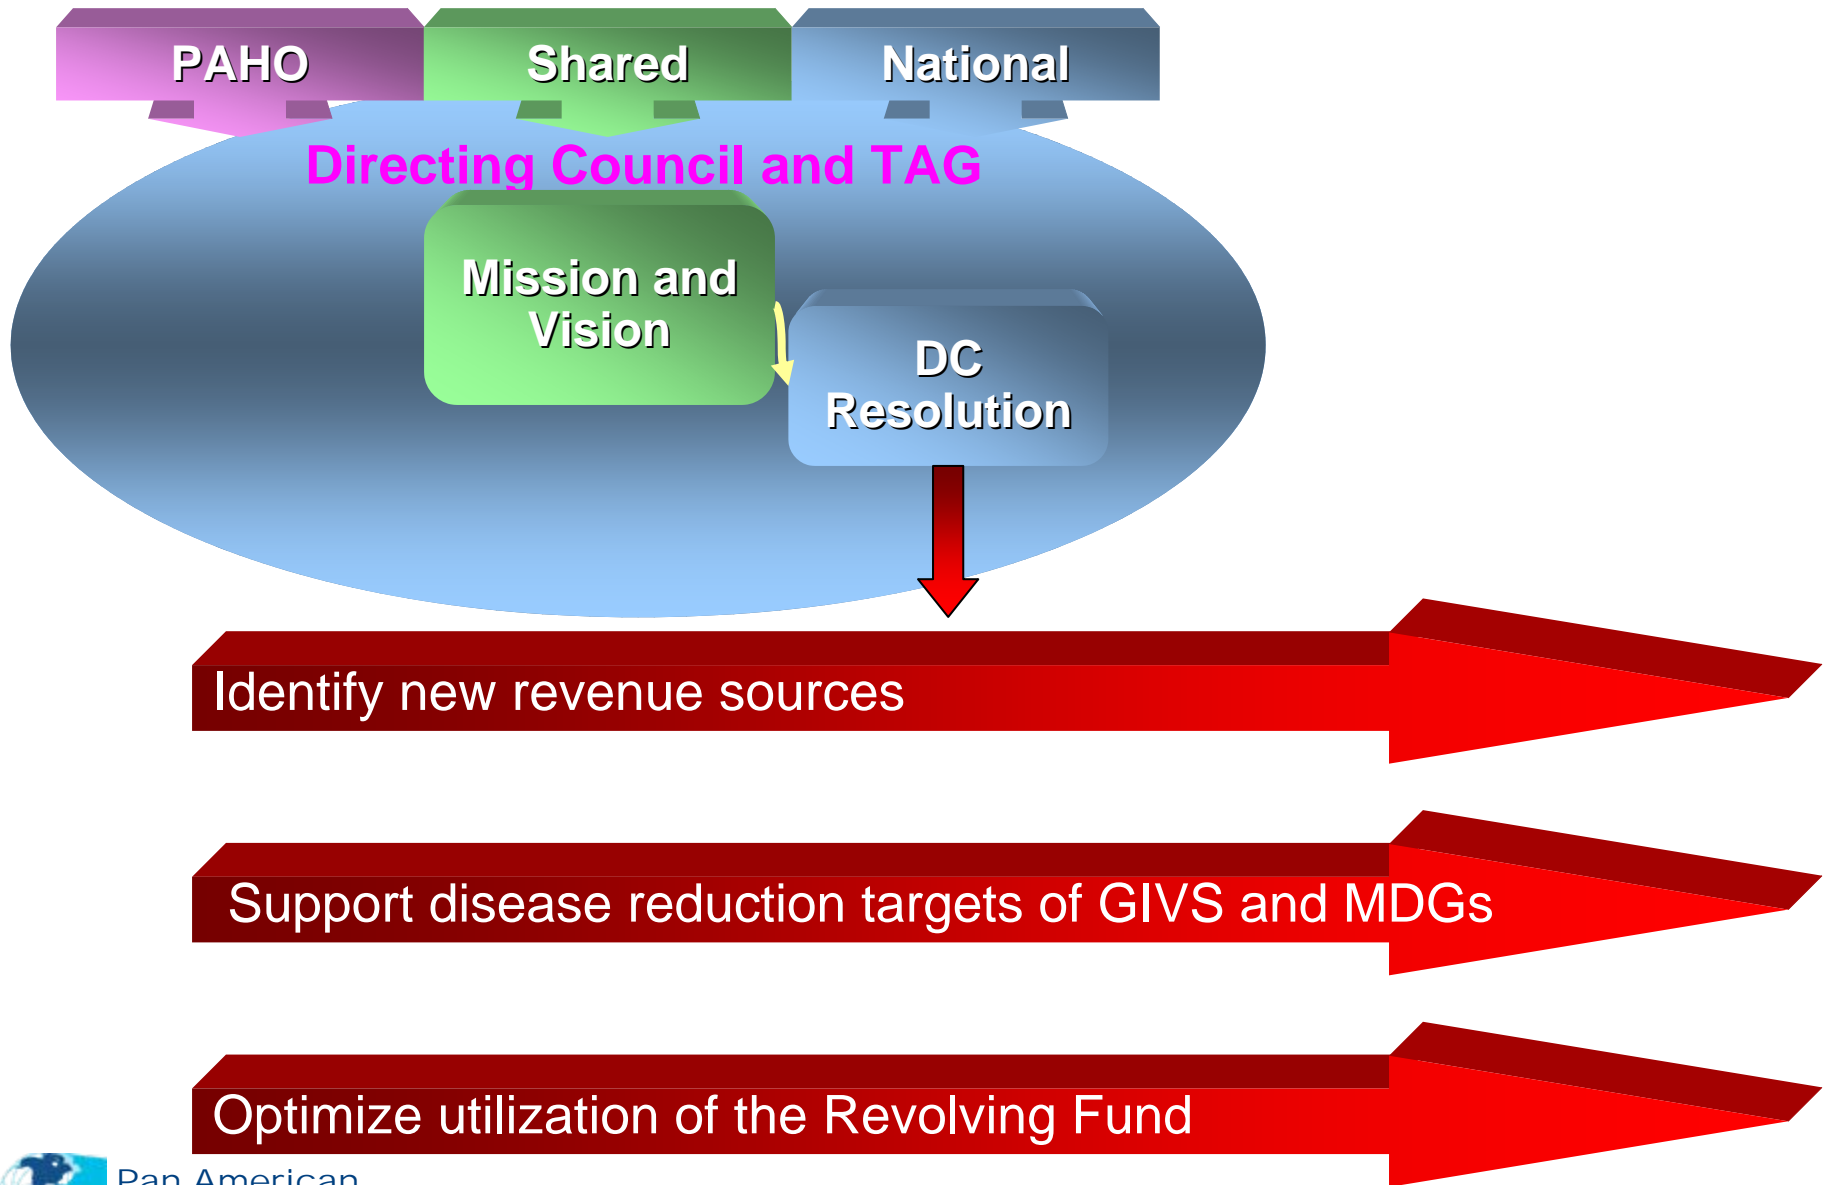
PAHO

Shared

National

Directing Council and TAG

Mission and Vision

DC Resolution

Identify new revenue sources

Support disease reduction targets of GIVS and MDGs

Optimize utilization of the Revolving Fund

Pan American